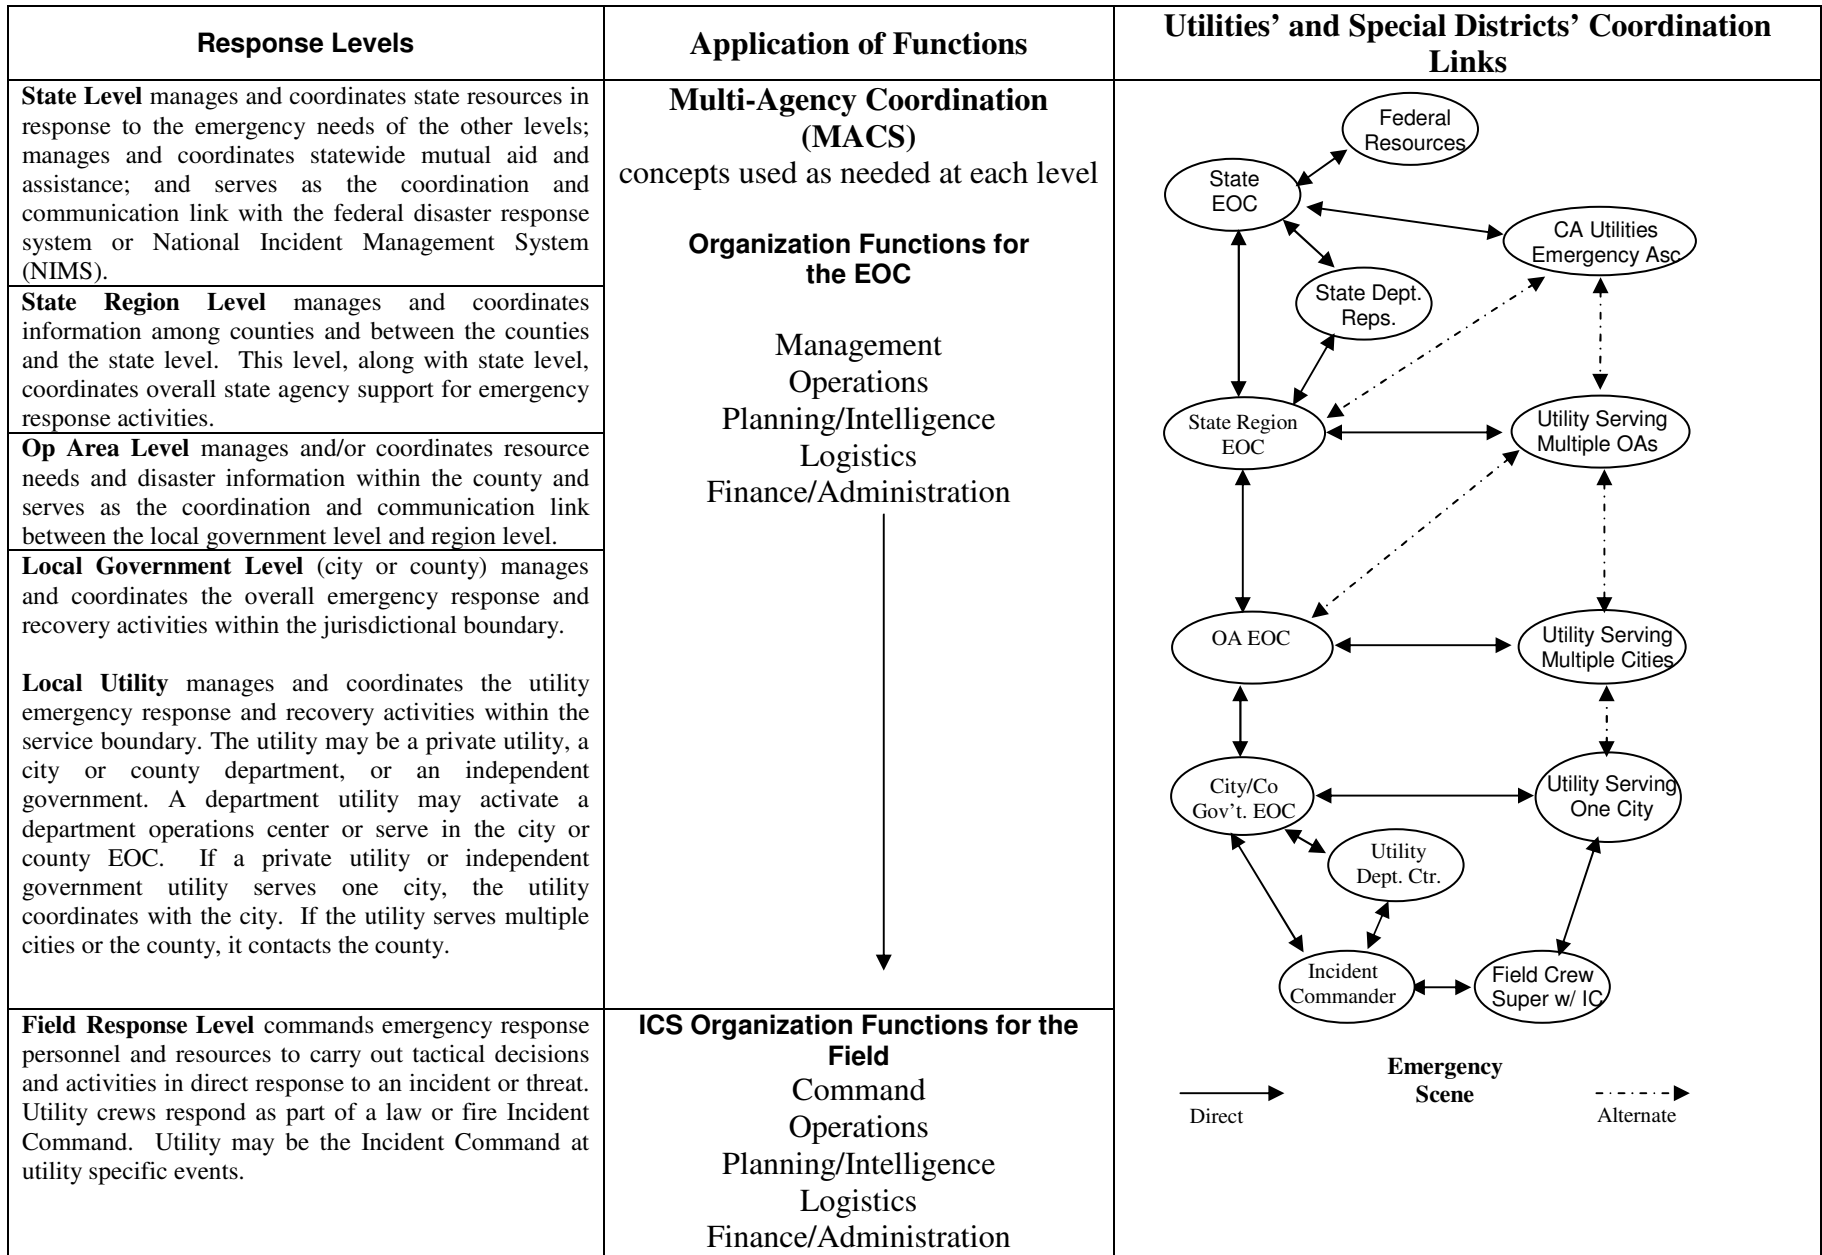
| Response Levels | Application of Functions | Utilities' and Special Districts' Coordination Links |
|---|---|---|
| **State Level** manages and coordinates state resources in response to the emergency needs of the other levels; manages and coordinates statewide mutual aid and assistance; and serves as the coordination and communication link with the federal disaster response system or National Incident Management System (NIMS). | **Multi-Agency Coordination (MACS)** concepts used as needed at each level | Federal Resources; State EOC; CA Utilities Emergency Asc; State Dept. Reps. |
| **State Region Level** manages and coordinates information among counties and between the counties and the state level. This level, along with state level, coordinates overall state agency support for emergency response activities. | **Organization Functions for the EOC** Management, Operations, Planning/Intelligence, Logistics, Finance/Administration | State Region EOC; Utility Serving Multiple OAs |
| **Op Area Level** manages and/or coordinates resource needs and disaster information within the county and serves as the coordination and communication link between the local government level and region level. | | OA EOC; Utility Serving Multiple Cities |
| **Local Government Level** (city or county) manages and coordinates the overall emergency response and recovery activities within the jurisdictional boundary.<br><br>**Local Utility** manages and coordinates the utility emergency response and recovery activities within the service boundary. The utility may be a private utility, a city or county department, or an independent government. A department utility may activate a department operations center or serve in the city or county EOC. If a private utility or independent government utility serves one city, the utility coordinates with the city. If the utility serves multiple cities or the county, it contacts the county. | | City/Co Gov't. EOC; Utility Serving One City; Utility Dept. Ctr.; Incident Commander; Field Crew Super w/ IC |
| **Field Response Level** commands emergency response personnel and resources to carry out tactical decisions and activities in direct response to an incident or threat. Utility crews respond as part of a law or fire Incident Command. Utility may be the Incident Command at utility specific events. | **ICS Organization Functions for the Field** Command, Operations, Planning/Intelligence, Logistics, Finance/Administration | **Emergency Scene**; Direct; Alternate |